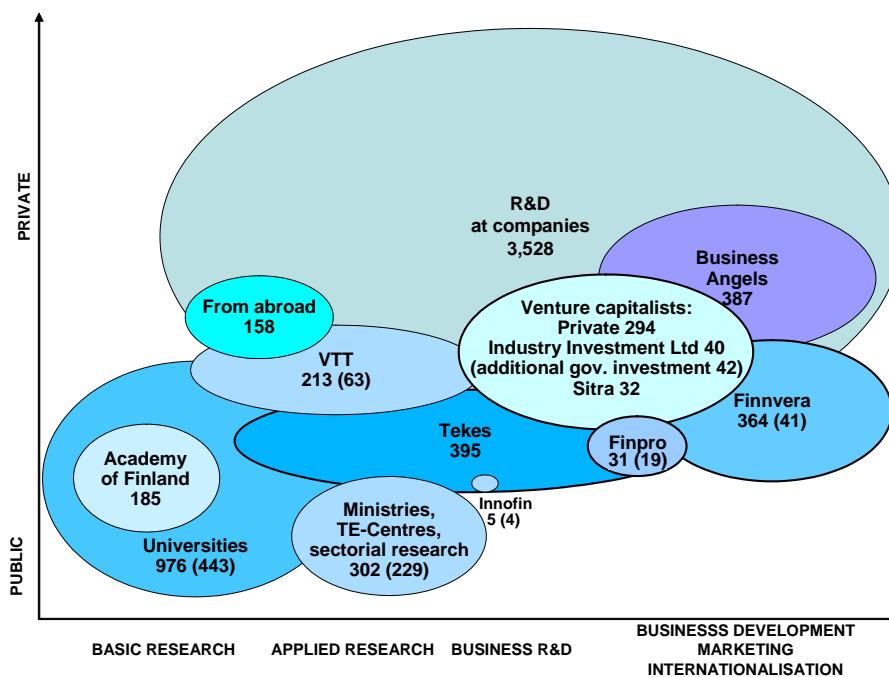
PRIVATE

PUBLIC

R&D
at companies
3,528

Business
Angels
387

From abroad
158

VTT
213 (63)

Venture capitalists:
Private 294
Industry Investment Ltd 40
(additional gov. investment 42)
Sitra 32

Finnvera
364 (41)

Tekes
395

Finpro
31 (19)

Academy
of Finland
185

Innofin
5 (4)

Ministries,
TE-Centres,
sectorial research
302 (229)

Universities
976 (443)

BASIC RESEARCH

APPLIED RESEARCH

BUSINESS R&D

BUSINESSS DEVELOPMENT
MARKETING
INTERNATIONALISATION